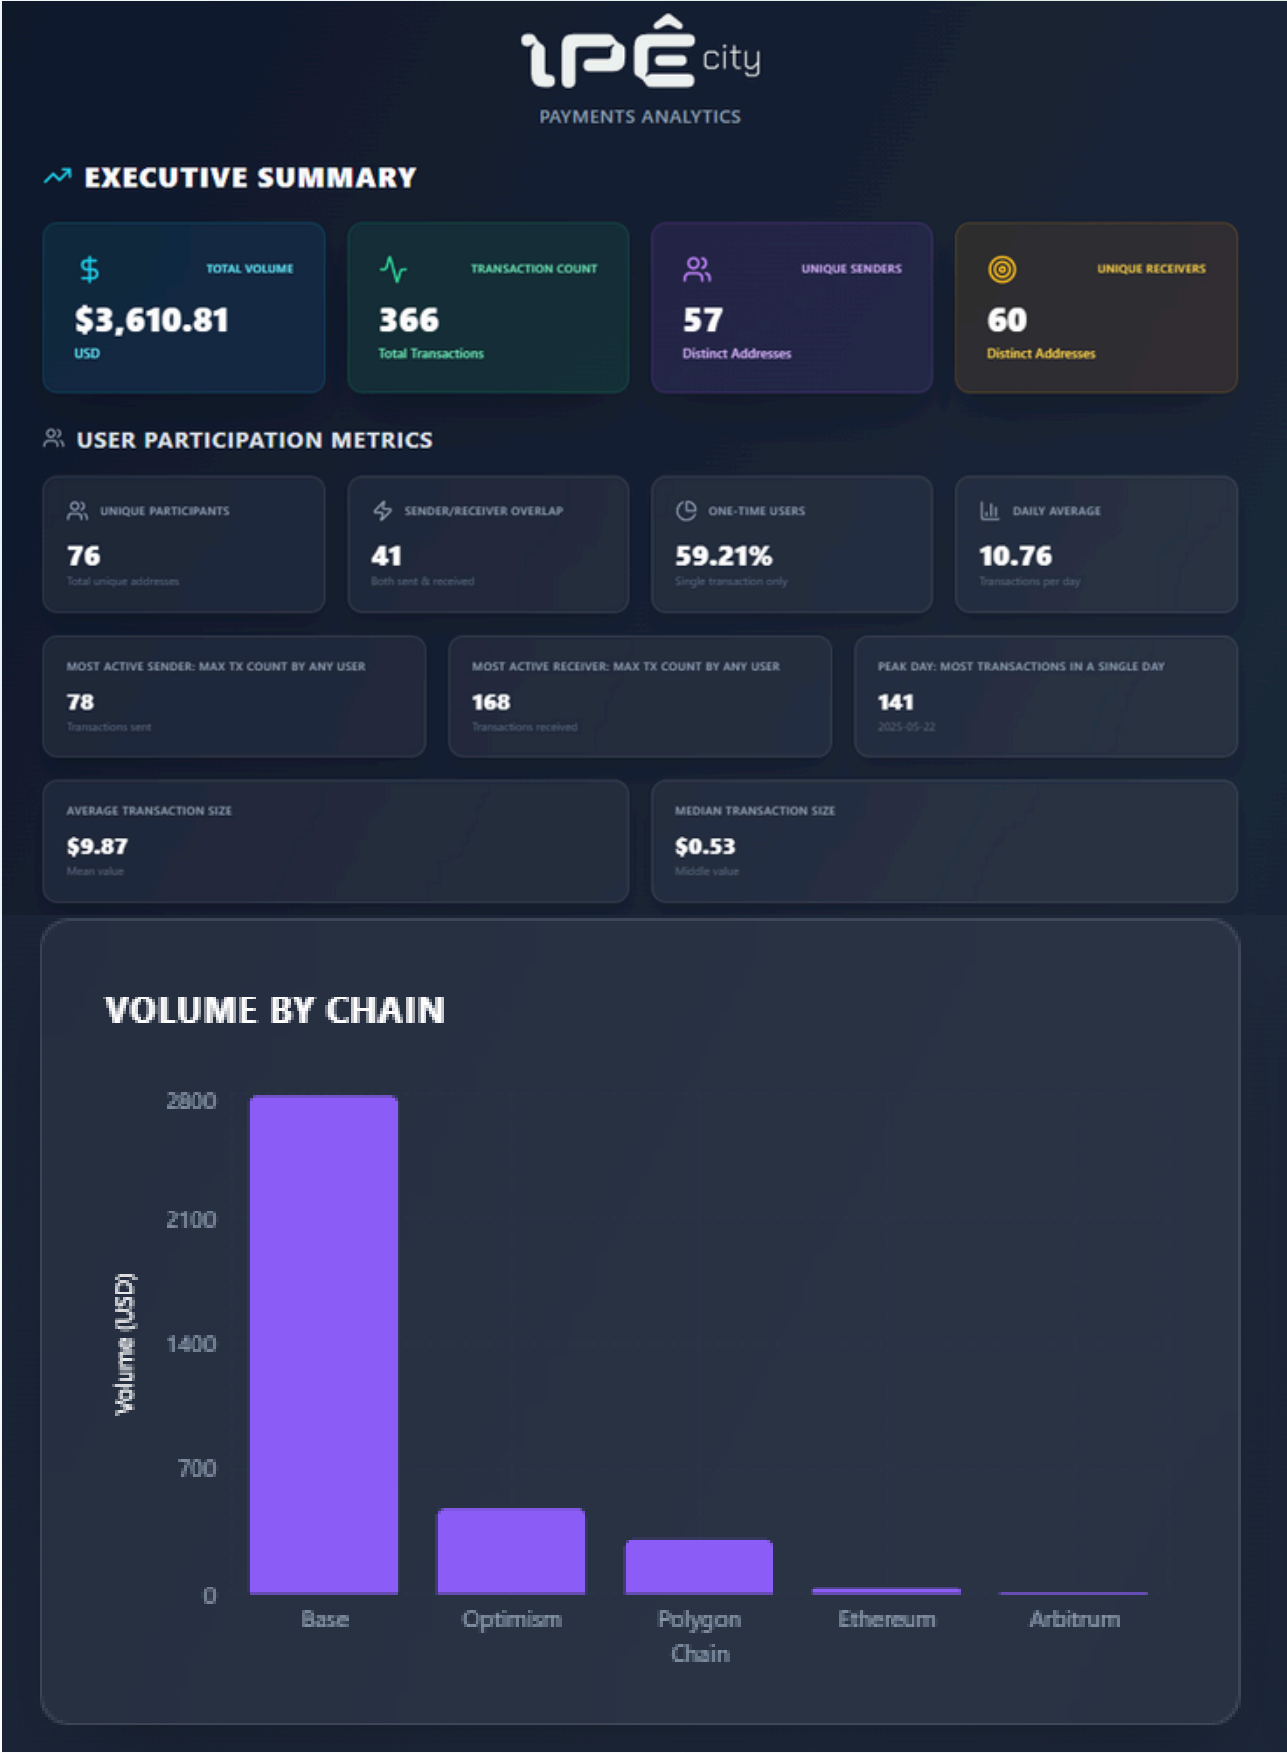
IPÊ city
PAYMENTS ANALYTICS

EXECUTIVE SUMMARY

$ TOTAL VOLUME
$3,610.81
USD

TRANSACTION COUNT
366
Total Transactions

UNIQUE SENDERS
57
Distinct Addresses

UNIQUE RECEIVERS
60
Distinct Addresses

USER PARTICIPATION METRICS

UNIQUE PARTICIPANTS
76
Total unique addresses

SENDER/RECEIVER OVERLAP
41
Both sent & received

ONE-TIME USERS
59.21%
Single transaction only

DAILY AVERAGE
10.76
Transactions per day

MOST ACTIVE SENDER: MAX TX COUNT BY ANY USER
78
Transactions sent

MOST ACTIVE RECEIVER: MAX TX COUNT BY ANY USER
168
Transactions received

PEAK DAY: MOST TRANSACTIONS IN A SINGLE DAY
141
2025-05-22

AVERAGE TRANSACTION SIZE
$9.87
Mean value

MEDIAN TRANSACTION SIZE
$0.53
Middle value

VOLUME BY CHAIN

Volume (USD)
2800
2100
1400
700
0
Base
Optimism
Polygon Chain
Ethereum
Arbitrum